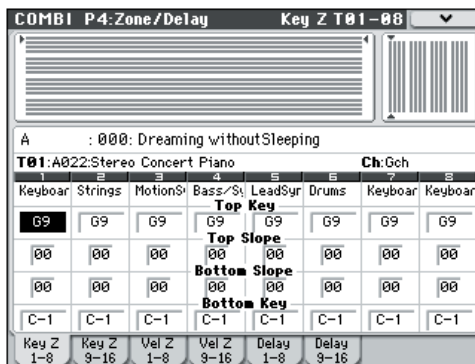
COMBI P4:Zone/Delay Key Z T01–08

A : 000: Dreaming withoutSleeping

T01:A022:Stereo Concert Piano Ch:Gch

| 1 | 2 | 3 | 4 | 5 | 6 | 7 | 8 |
|---|---|---|---|---|---|---|---|
| Keyboar | Strings | MotionS | Bass/Sy | LeadSyn | Drums | Keyboar | Keyboar |

Top Key

| G9 | G9 | G9 | G9 | G9 | G9 | G9 | G9 |
|---|---|---|---|---|---|---|---|

Top Slope

| 00 | 00 | 00 | 00 | 00 | 00 | 00 | 00 |
|---|---|---|---|---|---|---|---|

Bottom Slope

| 00 | 00 | 00 | 00 | 00 | 00 | 00 | 00 |
|---|---|---|---|---|---|---|---|

Bottom Key

| C–1 | C–1 | C–1 | C–1 | C–1 | C–1 | C–1 | C–1 |
|---|---|---|---|---|---|---|---|

Key Z 1–8 | Key Z 9–16 | Vel Z 1–8 | Vel Z 9–16 | Delay 1–8 | Delay 9–16